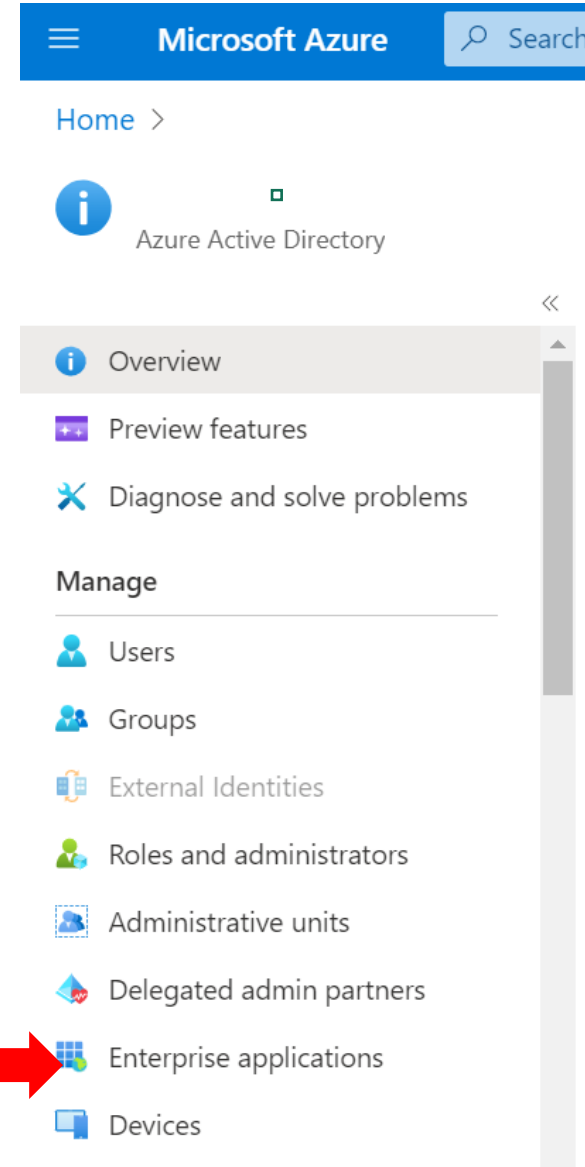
Microsoft Azure

Search

Home >

Azure Active Directory

«

Overview

Preview features

Diagnose and solve problems

Manage

Users

Groups

External Identities

Roles and administrators

Administrative units

Delegated admin partners

Enterprise applications

Devices